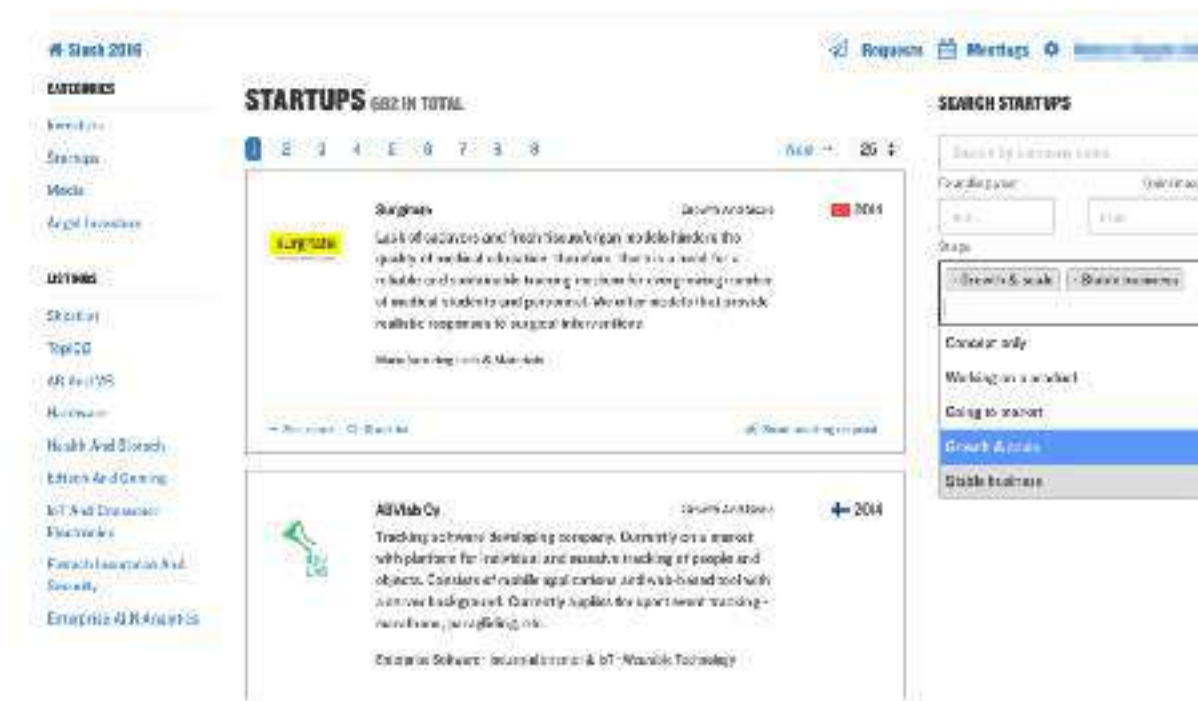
# Slush 2016

CATEGORIES

Investors

Startups

Media

Angel Investors

LISTINGS

Shortlist

Top100

AR And VR

Hardware

Health And Biotech

Edtech And Gaming

IoT And Consumer Electronics

Fintech Insurance And Security

Enterprise AI & Analytics

Requests  Meetings

STARTUPS 682 IN TOTAL

1 2 3 4 5 6 7 8 9

Next → 25

Surgiman

Growth And Scale

2014

Lack of cadavers and fresh tissue/organ models hinders the quality of medical education. Therefore, there is a need for a reliable and sustainable training medium for a large and growing number of medical students and personnel. We enter models that provide realistic responses to surgical interventions.

Manufacturing tech & Materials

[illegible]

Send meeting request

AllVisib Oy

Growth And Scale

2014

Tracking software developing company. Currently on a market with platform for individual and massive tracking of people and objects. Consists of mobile applications and web-based tool with a server background. Currently applied for sport event tracking - marathons, paragliding, etc.

Enterprise Software · Industrial Internet & IoT · Wearable Technology

SEARCH STARTUPS

Search by company name

Founding year

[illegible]

Stage

· Growth & scale  · Stable business

Concept only

Working on a product

Going to market

Growth & scale

Stable business